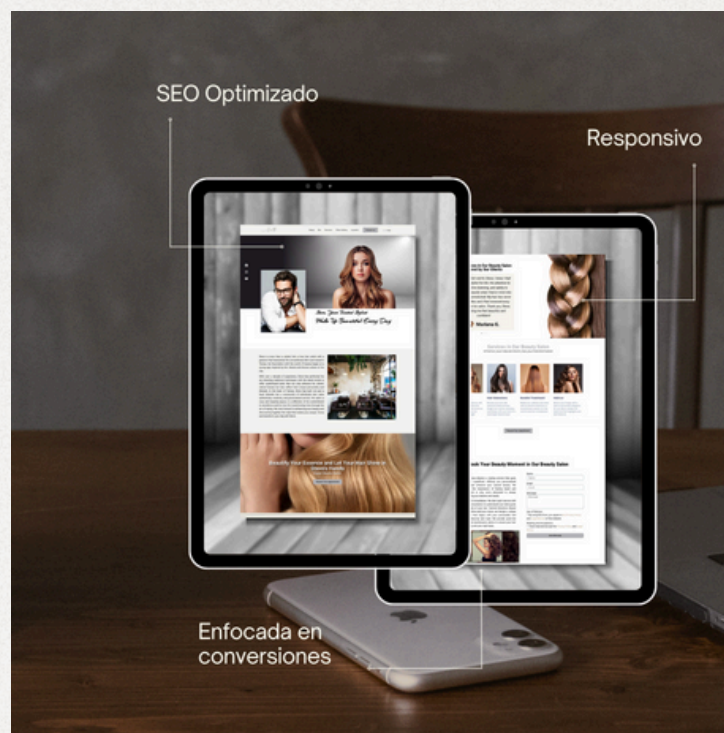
SEO Optimizado

Responsivo

Here, Your Beauty Salon Wake Up Beautiful Every Day

Beautify Your Essence and Let Your Hair Shine in Distinctive Quality

Services In Our Beauty Salon

Book Your Beauty Moment in Our Beauty Salon

Mariana G.

Enfocada en conversiones